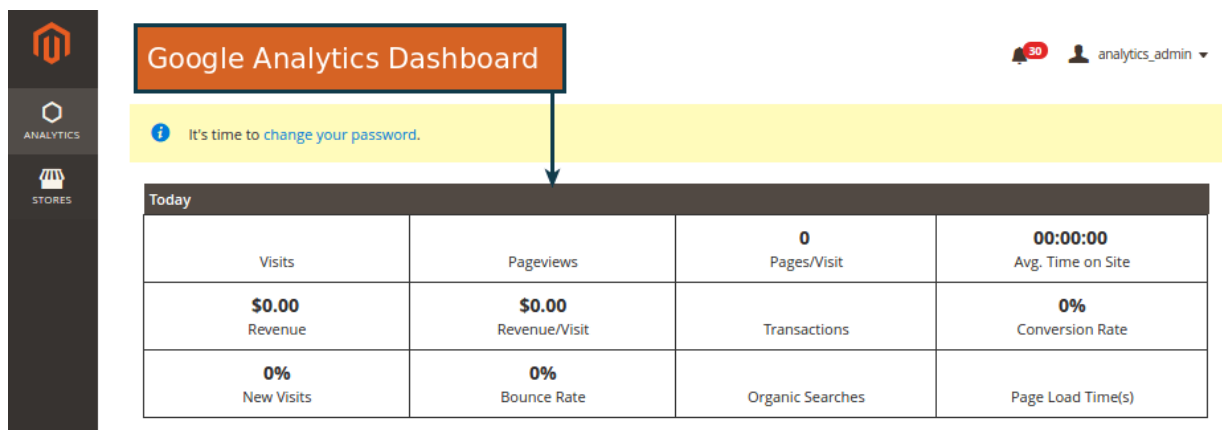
ANALYTICS

STORES

Google Analytics Dashboard

30 analytics_admin

It's time to change your password.

Today

| | | | |
|---|---|---|---|
| Visits | Pageviews | 0 Pages/Visit | 00:00:00 Avg. Time on Site |
| \$0.00 Revenue | \$0.00 Revenue/Visit | Transactions | 0% Conversion Rate |
| 0% New Visits | 0% Bounce Rate | Organic Searches | Page Load Time(s) |